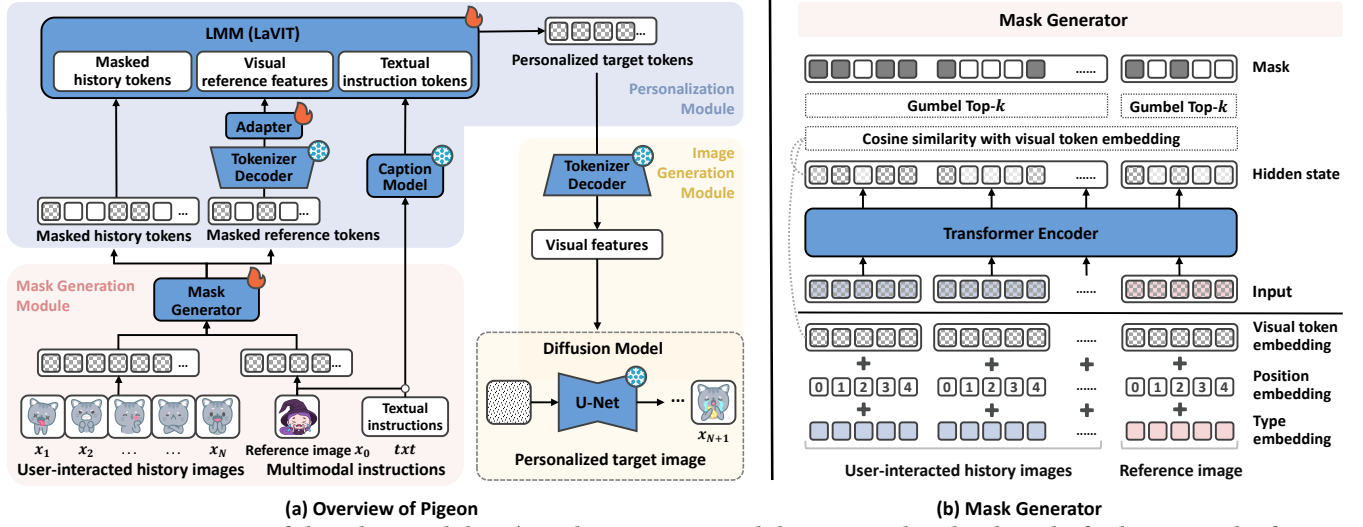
LMM (LaViT)

Masked history tokens

Visual reference features

Textual instruction tokens

Personalized target tokens

Personalization Module

Adapter

Tokenizer Decoder

Caption Model

Image Generation Module

Tokenizer Decoder

Visual features

Masked history tokens

Masked reference tokens

Mask Generation Module

Mask Generator

Diffusion Model

U-Net

$x_{N+1}$

Personalized target image

Textual instructions

$x_1$ $x_2$ … … $x_N$

Reference image $x_0$ $txt$

User-interacted history images

Multimodal instructions

(a) Overview of Pigeon

Mask Generator

Mask

Gumbel Top-$k$

Gumbel Top-$k$

Cosine similarity with visual token embedding

Hidden state

Transformer Encoder

Input

Visual token embedding

Position embedding

Type embedding

0 1 2 3 4

0 1 2 3 4

0 1 2 3 4

User-interacted history images

Reference image

(b) Mask Generator